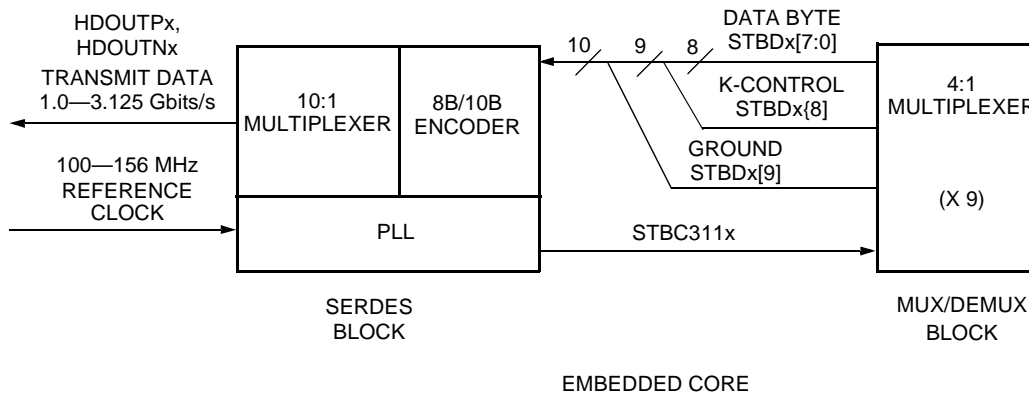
HDOUTPx, HDOUTNx
TRANSMIT DATA
1.0—3.125 Gbits/s

100—156 MHz
REFERENCE
CLOCK

10:1
MULTIPLEXER

8B/10B
ENCODER

PLL

10
9
8

DATA BYTE
STBDx[7:0]

K-CONTROL
STBDx{8]

GROUND
STBDx[9]

STBC311x

4:1
MULTIPLEXER

(X 9)

SERDES
BLOCK

MUX/DEMUX
BLOCK

EMBEDDED CORE